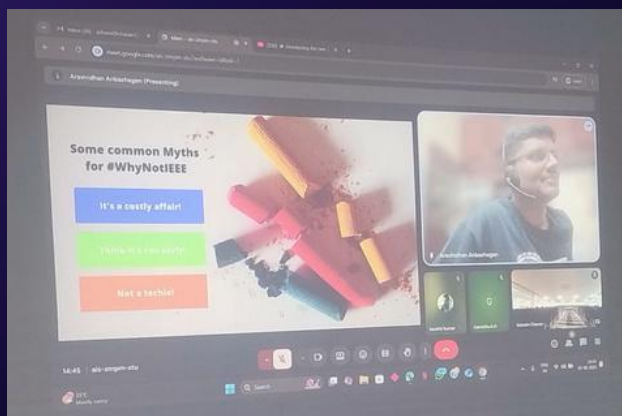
Aravindhan Anbazhagan (Presenting)

Some common Myths for #WhyNotIEEE

It's a costly affair!

I think it's too early!

Not a techie!

Aravindhan Anbazhagan

14:45 | ais-amgm-atu

Search

33°C
Mostly sunny